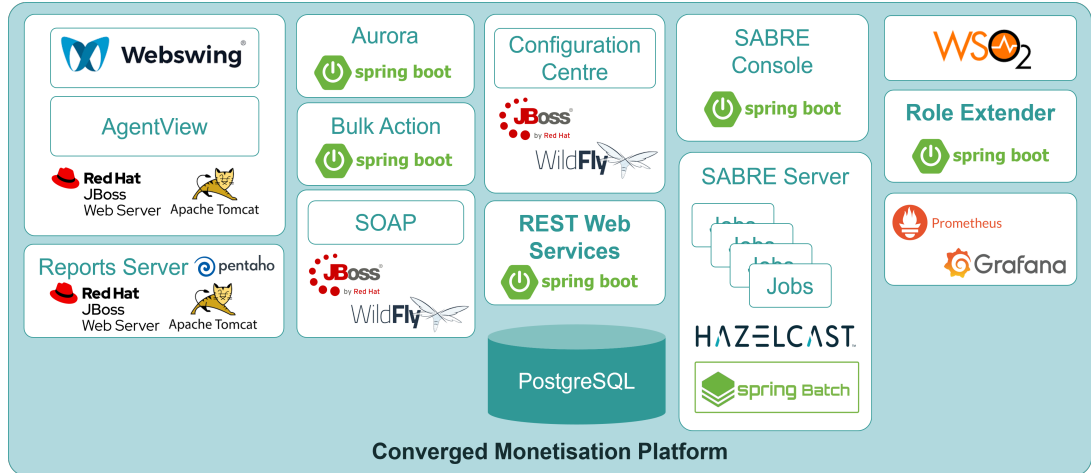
Webswing®

AgentView

Red Hat JBoss Web Server

Apache Tomcat

Reports Server

pentaho

Red Hat JBoss Web Server

Apache Tomcat

Aurora

spring boot

Bulk Action

spring boot

SOAP

JBoss by Red Hat

WildFly

Configuration Centre

JBoss by Red Hat

WildFly

REST Web Services

spring boot

PostgreSQL

SABRE Console

spring boot

SABRE Server

Jobs

Jobs

Jobs

Jobs

HAZELCAST

spring Batch

WSO2

Role Extender

spring boot

Prometheus

Grafana

Converged Monetisation Platform